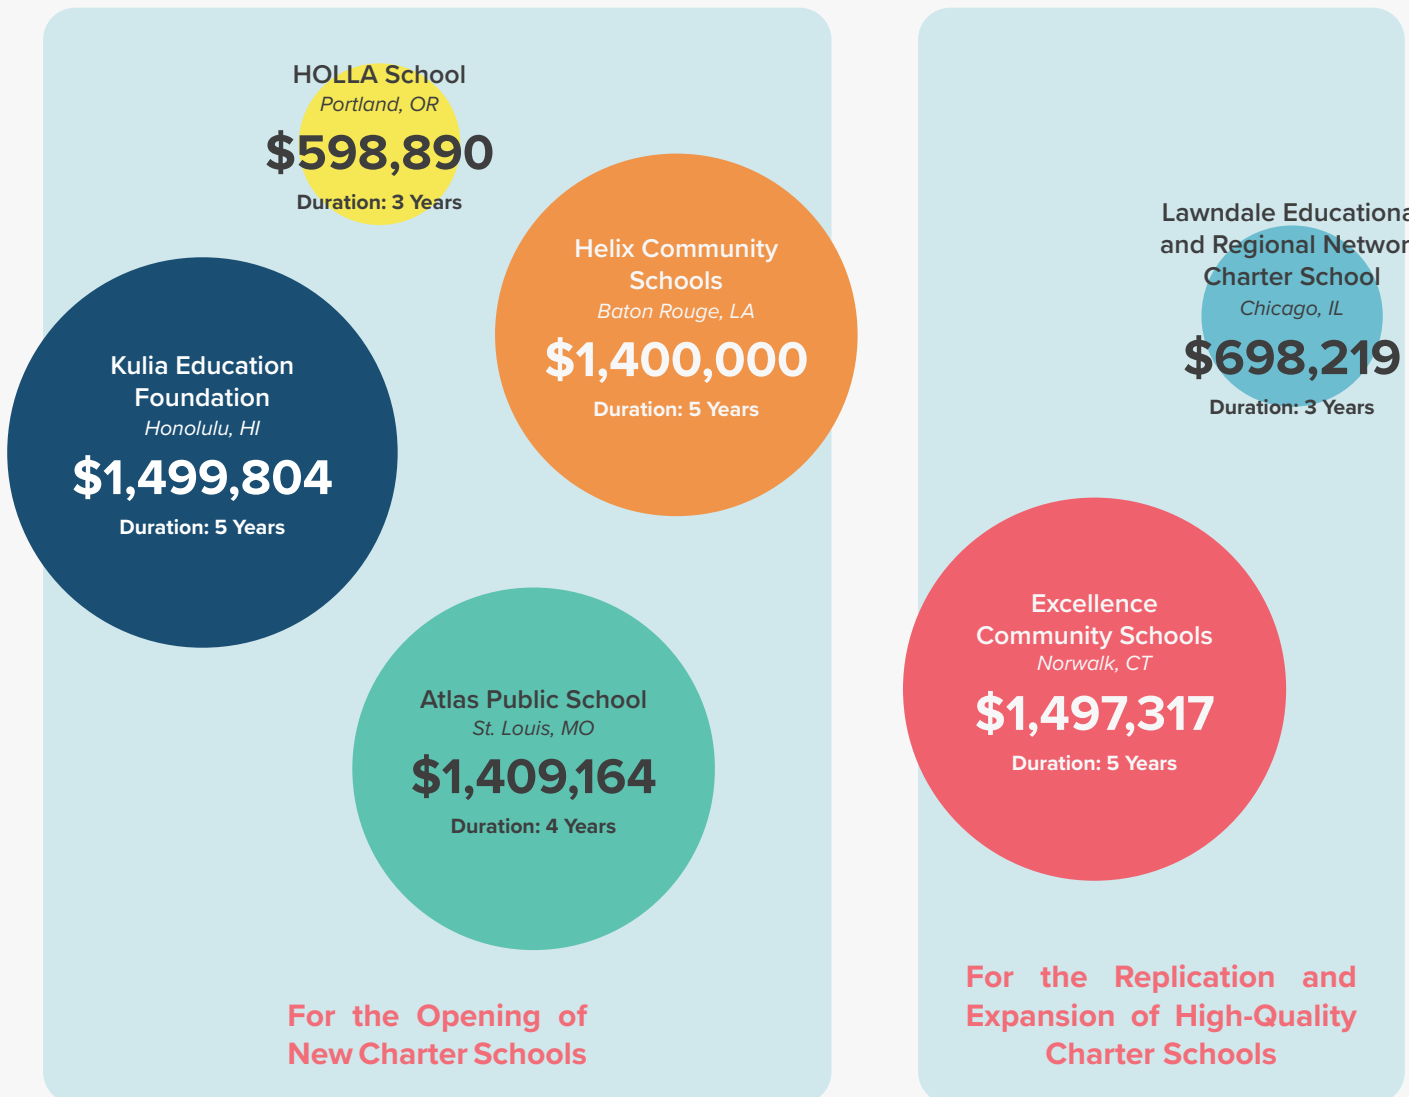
HOLLA School
Portland, OR
$598,890
Duration: 3 Years

Helix Community Schools
Baton Rouge, LA
$1,400,000
Duration: 5 Years

Kulia Education Foundation
Honolulu, HI
$1,499,804
Duration: 5 Years

Atlas Public School
St. Louis, MO
$1,409,164
Duration: 4 Years

For the Opening of New Charter Schools

Lawndale Educationa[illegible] and Regional Networ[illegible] Charter School
Chicago, IL
$698,219
Duration: 3 Years

Excellence Community Schools
Norwalk, CT
$1,497,317
Duration: 5 Years

For the Replication and Expansion of High-Quality Charter Schools